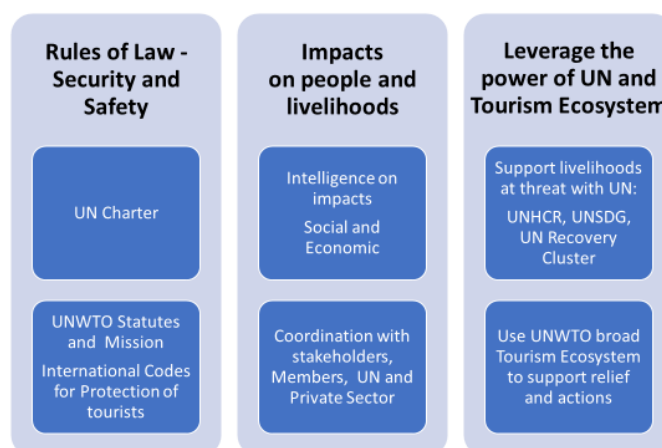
Rules of Law - Security and Safety

UN Charter

UNWTO Statutes and Mission

International Codes for Protection of tourists

Impacts on people and livelihoods

Intelligence on impacts

Social and Economic

Coordination with stakeholders, Members, UN and Private Sector

Leverage the power of UN and Tourism Ecosystem

Support livelihoods at threat with UN:

UNHCR, UNSDG, UN Recovery Cluster

Use UNWTO broad Tourism Ecosystem to support relief and actions